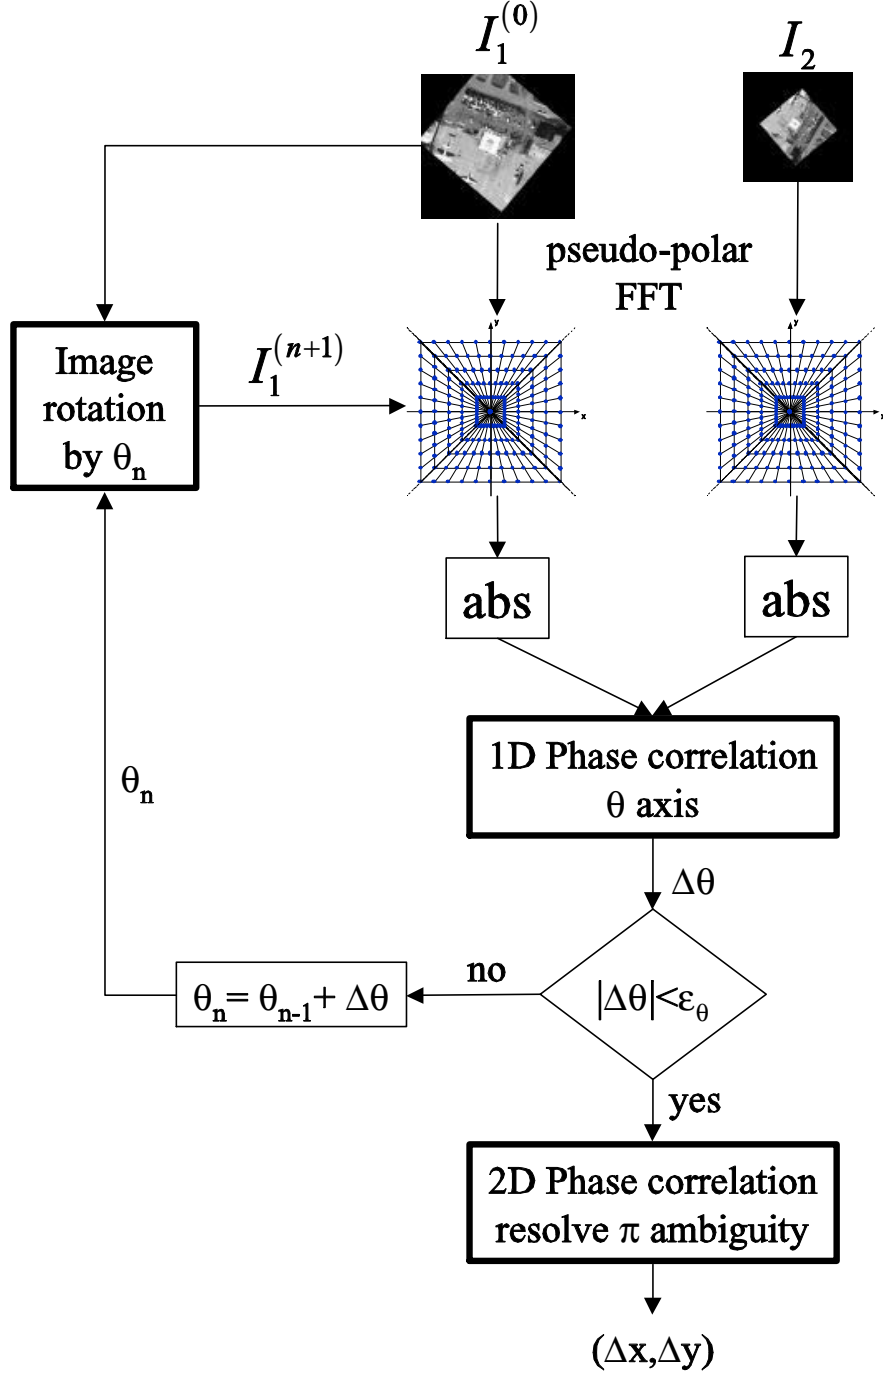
$I_1^{(0)}$

$I_2$

pseudo-polar FFT

Image rotation by $\theta_n$

$I_1^{(n+1)}$

abs

abs

1D Phase correlation $\theta$ axis

$\theta_n$

$\Delta\theta$

$\theta_n = \theta_{n-1} + \Delta\theta$

no

$|\Delta\theta| < \varepsilon_\theta$

yes

2D Phase correlation resolve $\pi$ ambiguity

$(\Delta x, \Delta y)$